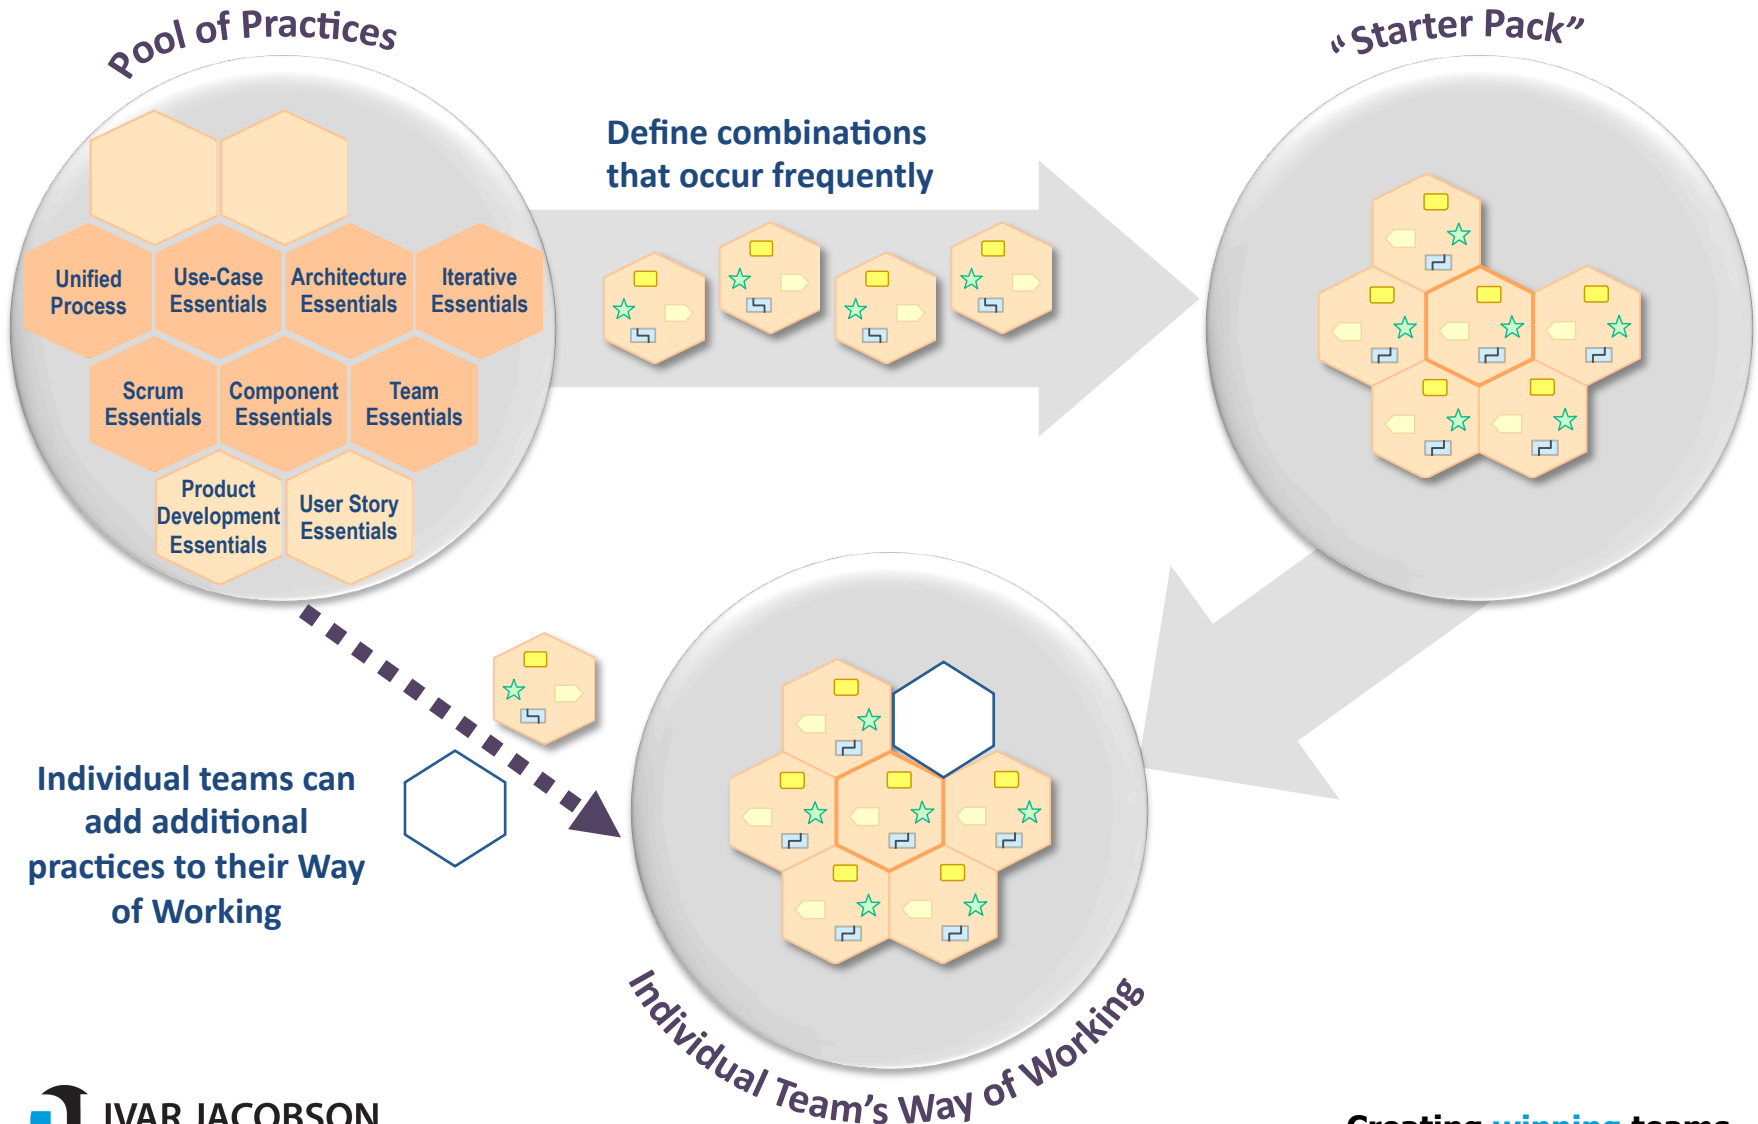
Pool of Practices

"Starter Pack"

Define combinations that occur frequently

Unified Process

Use-Case Essentials

Architecture Essentials

Iterative Essentials

Scrum Essentials

Component Essentials

Team Essentials

Product Development Essentials

User Story Essentials

Individual teams can add additional practices to their Way of Working

Individual Team's Way of Working

IVAR JACOBSON

Creating winning teams